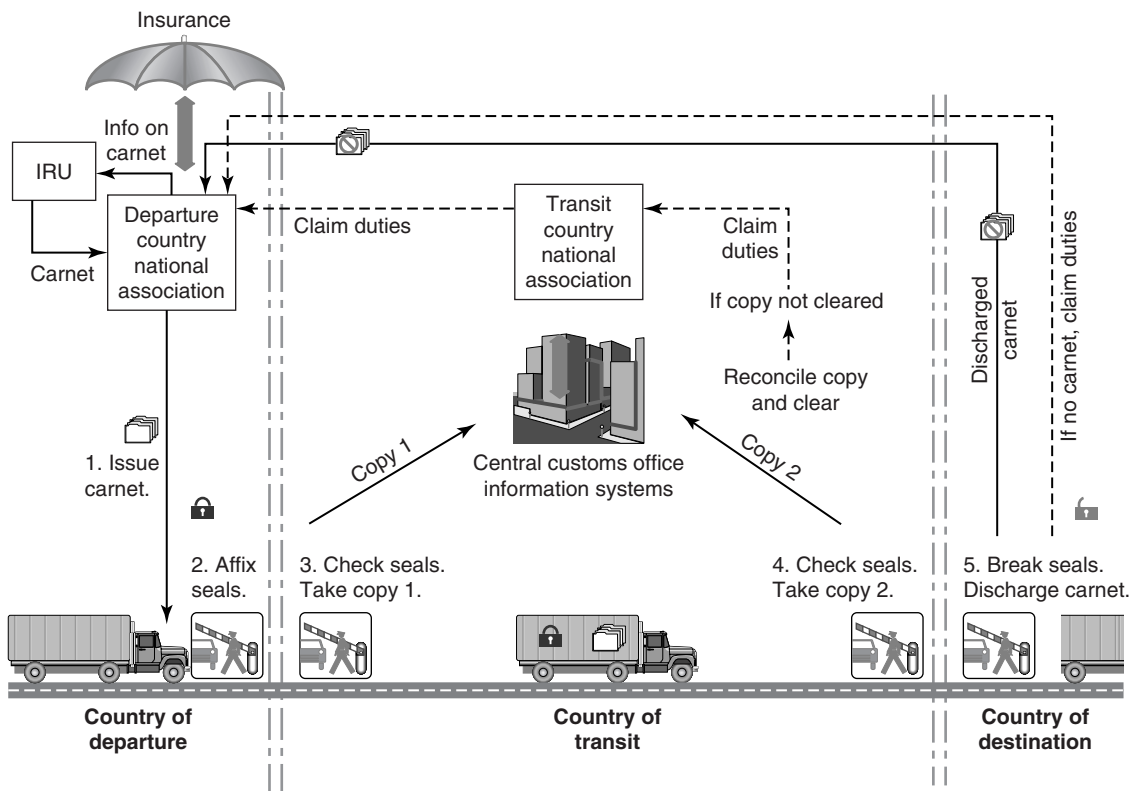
Insurance

Info on carnet

IRU

Carnet

Departure country national association

Claim duties

Transit country national association

Claim duties

If copy not cleared

Reconcile copy and clear

Discharged carnet

If no carnet, claim duties

1. Issue carnet.

Copy 1

Central customs office information systems

Copy 2

2. Affix seals.

3. Check seals. Take copy 1.

4. Check seals. Take copy 2.

5. Break seals. Discharge carnet.

Country of departure

Country of transit

Country of destination